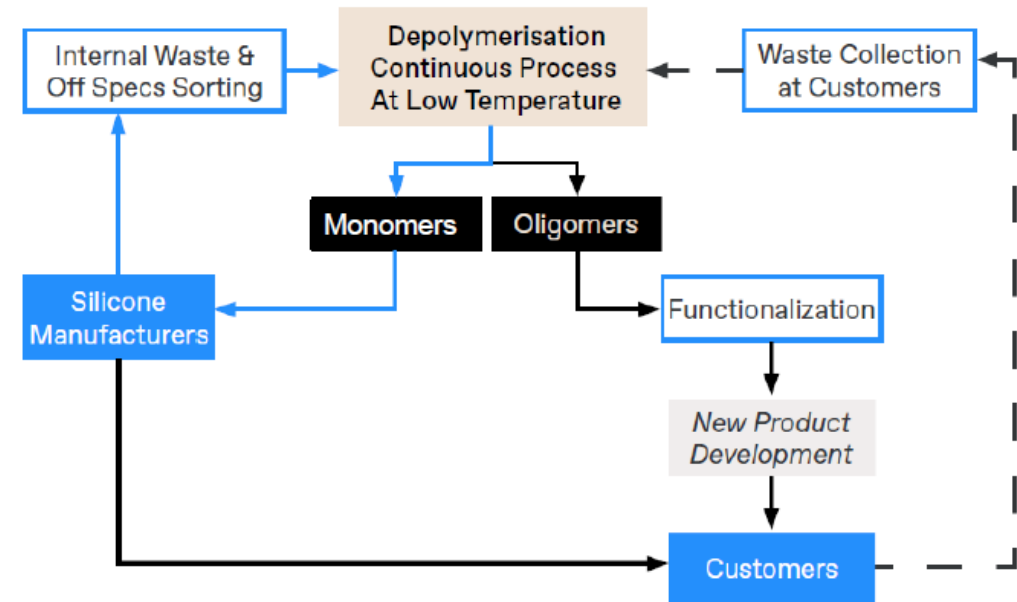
Internal Waste & Off Specs Sorting

Depolymerisation Continuous Process At Low Temperature

Waste Collection at Customers

Monomers

Oligomers

Silicone Manufacturers

Functionalization

New Product Development

Customers